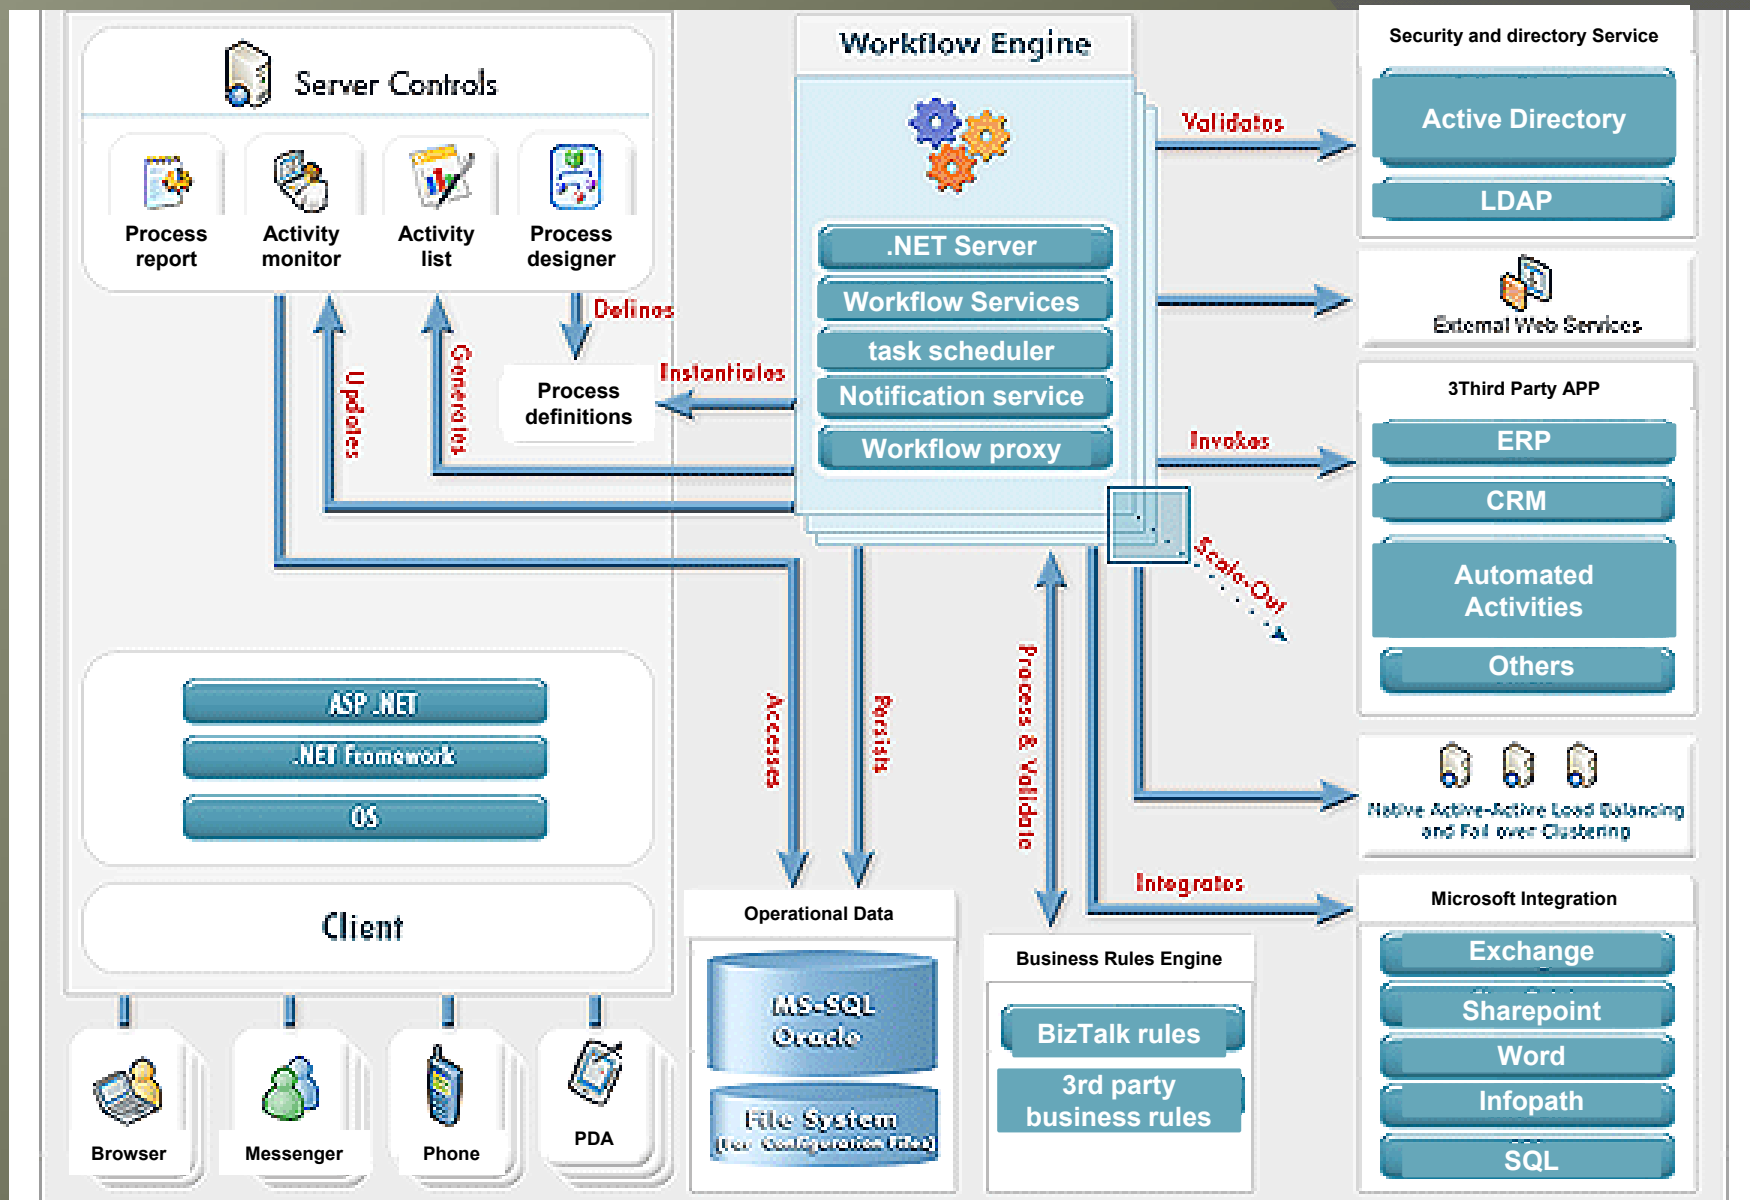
Server Controls

Process report

Activity monitor

Activity list

Process designer

Workflow Engine

.NET Server

Workflow Services

task scheduler

Notification service

Workflow proxy

Security and directory Service

Active Directory

LDAP

Validates

External Web Services

3Third Party APP

ERP

CRM

Automated Activities

Others

Invokes

Defines

Instantiates

Process definitions

Updates

Generates

Scale-Out

ASP.NET

.NET Framework

OS

Accesses

Persists

Process & Validate

Native Active-Active Load Balancing and Fail over Clustering

Integrates

Client

Operational Data

MS-SQL Oracle

File System (for Configuration Files)

Business Rules Engine

BizTalk rules

3rd party business rules

Microsoft Integration

Exchange

Sharepoint

Word

Infopath

SQL

Browser

Messenger

Phone

PDA